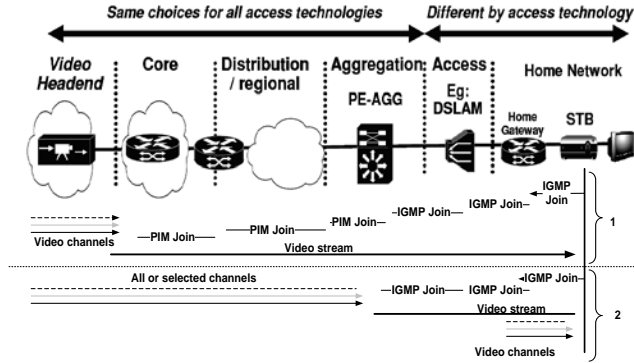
Same choices for all access technologies
Different by access technology

Video Headend
Core
Distribution / regional
Aggregation
PE-AGG
Access
Eg: DSLAM
Home Network
Home Gateway
STB

IGMP Join
IGMP Join
IGMP Join
PIM Join
PIM Join
PIM Join
Video channels
Video stream
1

All or selected channels
IGMP Join
IGMP Join
IGMP Join
Video stream
Video channels
2